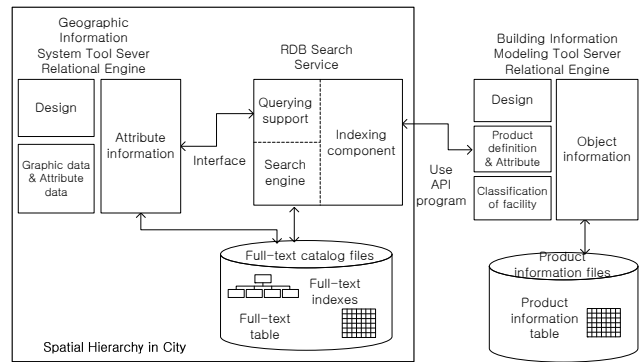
Geographic Information System Tool Sever Relational Engine

Design

Graphic data & Attribute data

Attribute information

Interface

RDB Search Service

Querying support

Search engine

Indexing component

Full-text catalog files

Full-text indexes

Full-text table

Spatial Hierarchy in City

Use API program

Building Information Modeling Tool Server Relational Engine

Design

Product definition & Attribute

Classification of facility

Object information

Product information files

Product information table